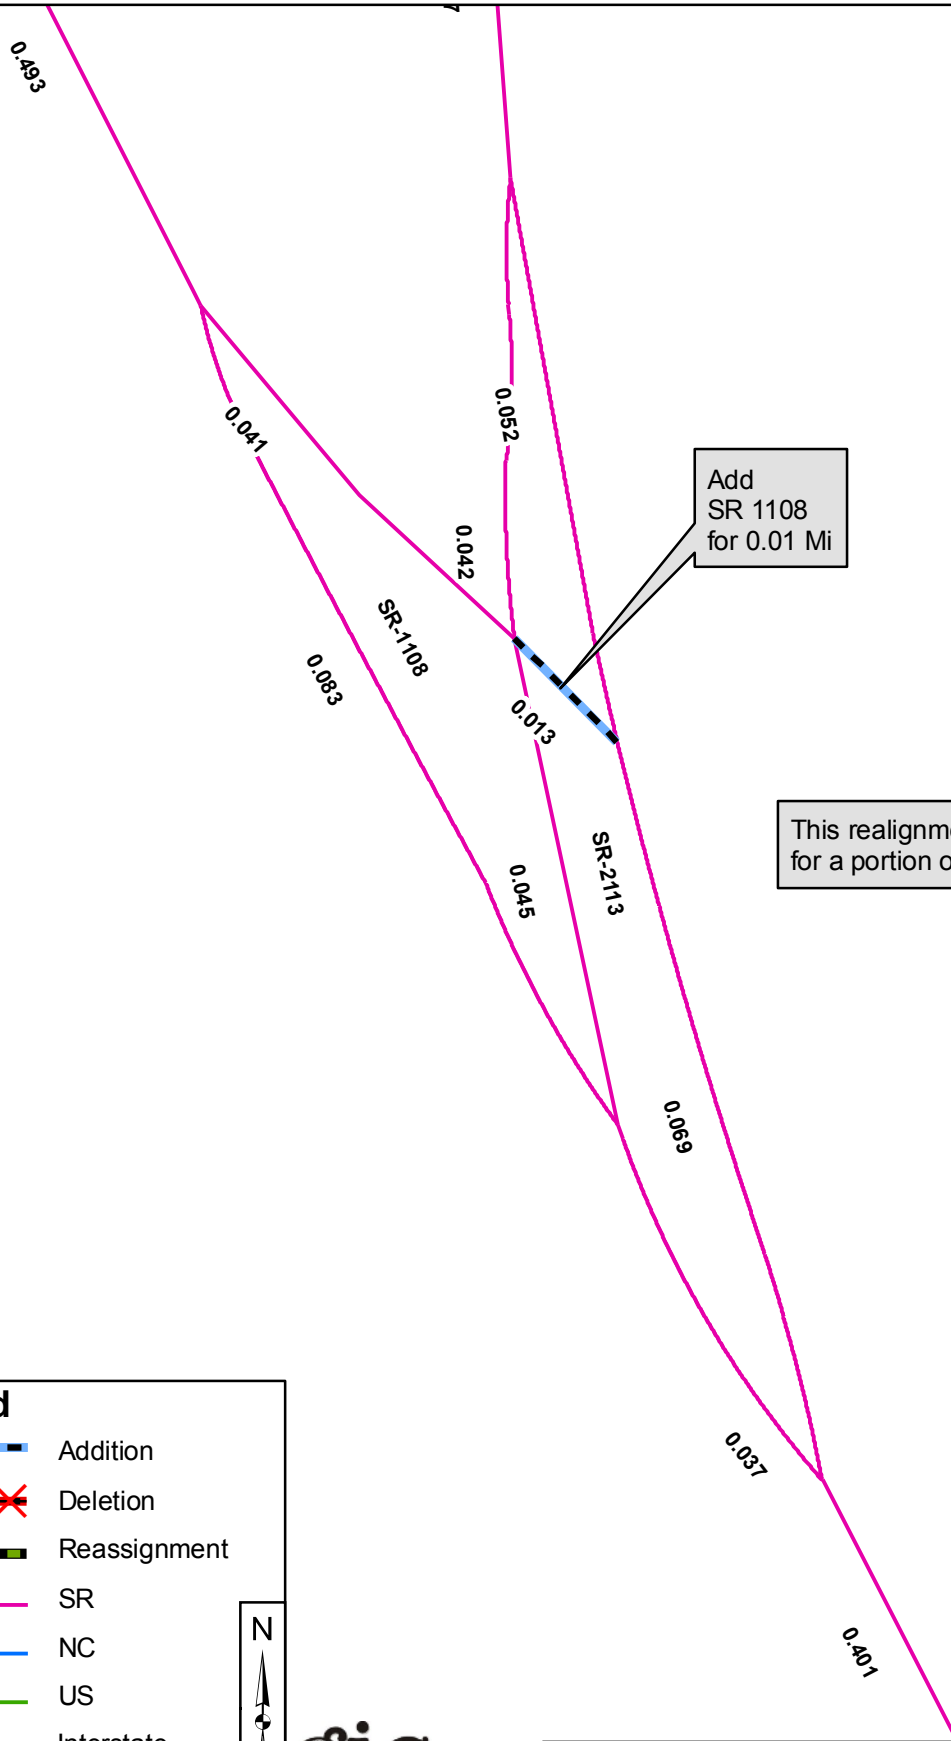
0.493

0.041

0.052

0.042

SR-1108

0.083

0.013

Add SR 1108 for 0.01 Mi

This realignm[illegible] for a portion o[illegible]

SR-2113

0.045

0.069

0.037

0.401

d

Addition

Deletion

Reassignment

SR

NC

US

Interstate

N